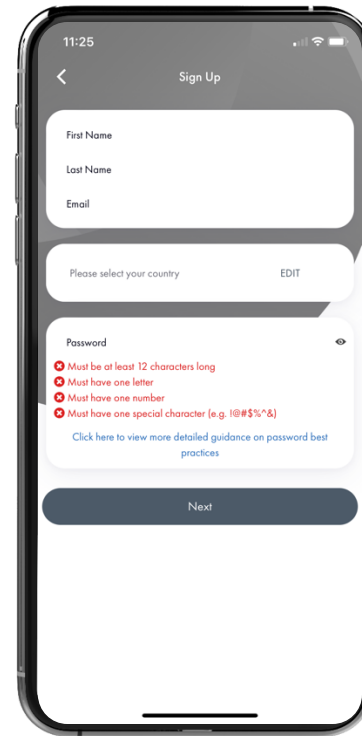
11:25

Sign Up

First Name

Last Name

Email

Please select your country

EDIT

Password

Must be at least 12 characters long

Must have one letter

Must have one number

Must have one special character (e.g. !@#$%^&)

Click here to view more detailed guidance on password best practices

Next